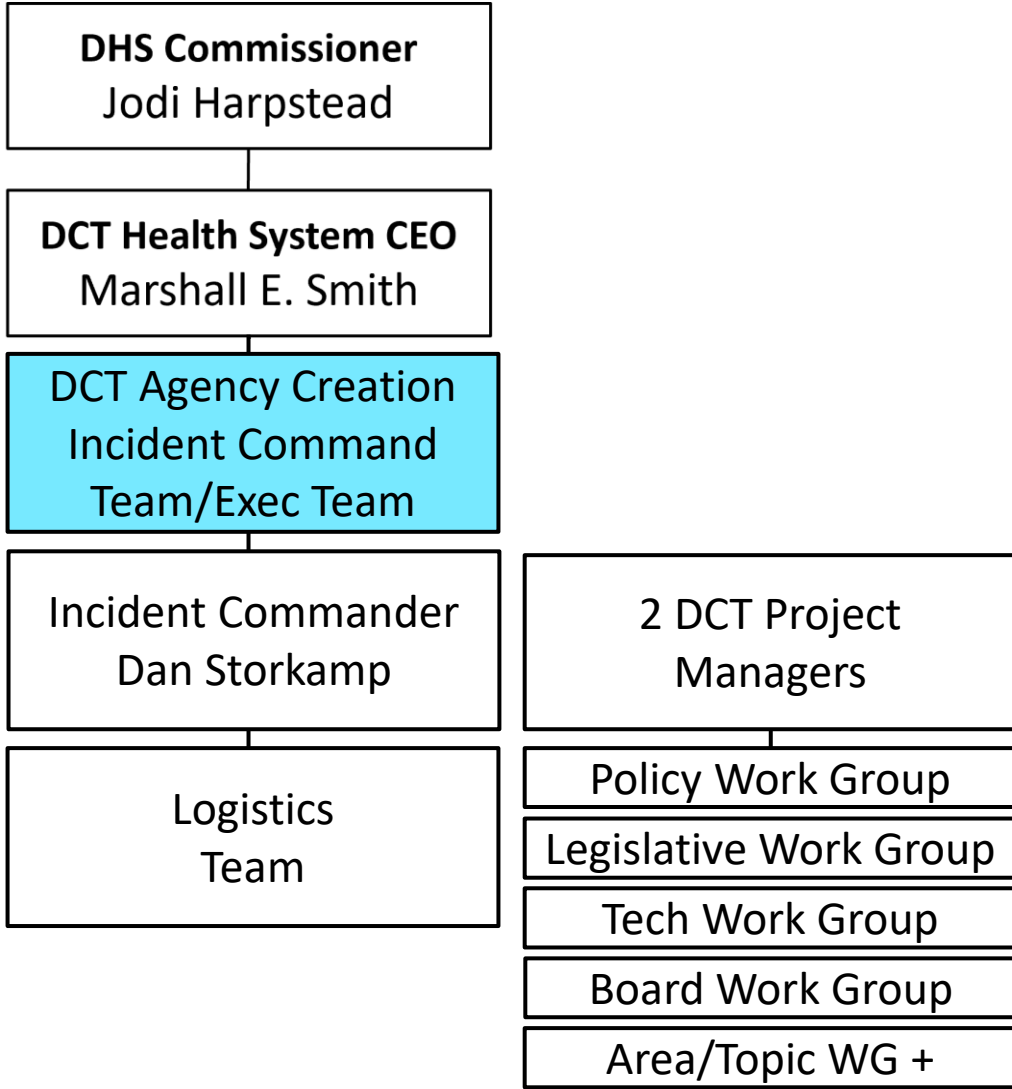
**DHS Commissioner**
Jodi Harpstead

**DCT Health System CEO**
Marshall E. Smith

DCT Agency Creation Incident Command Team/Exec Team

Incident Commander
Dan Storkamp

Logistics Team

2 DCT Project Managers

Policy Work Group

Legislative Work Group

Tech Work Group

Board Work Group

Area/Topic WG +